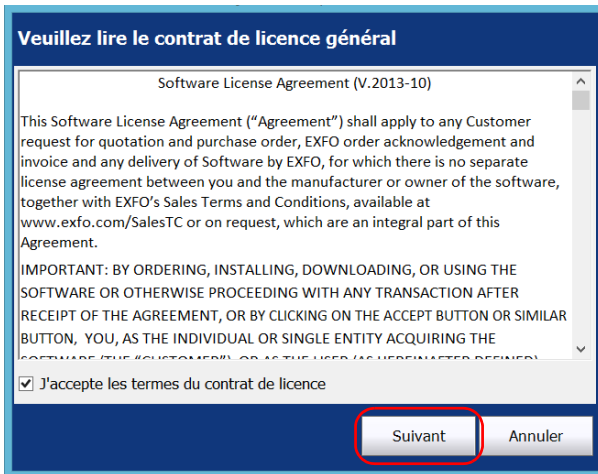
Veuillez lire le contrat de licence général

Software License Agreement (V.2013-10)

This Software License Agreement (“Agreement”) shall apply to any Customer request for quotation and purchase order, EXFO order acknowledgement and invoice and any delivery of Software by EXFO, for which there is no separate license agreement between you and the manufacturer or owner of the software, together with EXFO’s Sales Terms and Conditions, available at www.exfo.com/SalesTC or on request, which are an integral part of this Agreement.

IMPORTANT: BY ORDERING, INSTALLING, DOWNLOADING, OR USING THE SOFTWARE OR OTHERWISE PROCEEDING WITH ANY TRANSACTION AFTER RECEIPT OF THE AGREEMENT, OR BY CLICKING ON THE ACCEPT BUTTON OR SIMILAR BUTTON, YOU, AS THE INDIVIDUAL OR SINGLE ENTITY ACQUIRING THE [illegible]

J'accepte les termes du contrat de licence

Suivant

Annuler